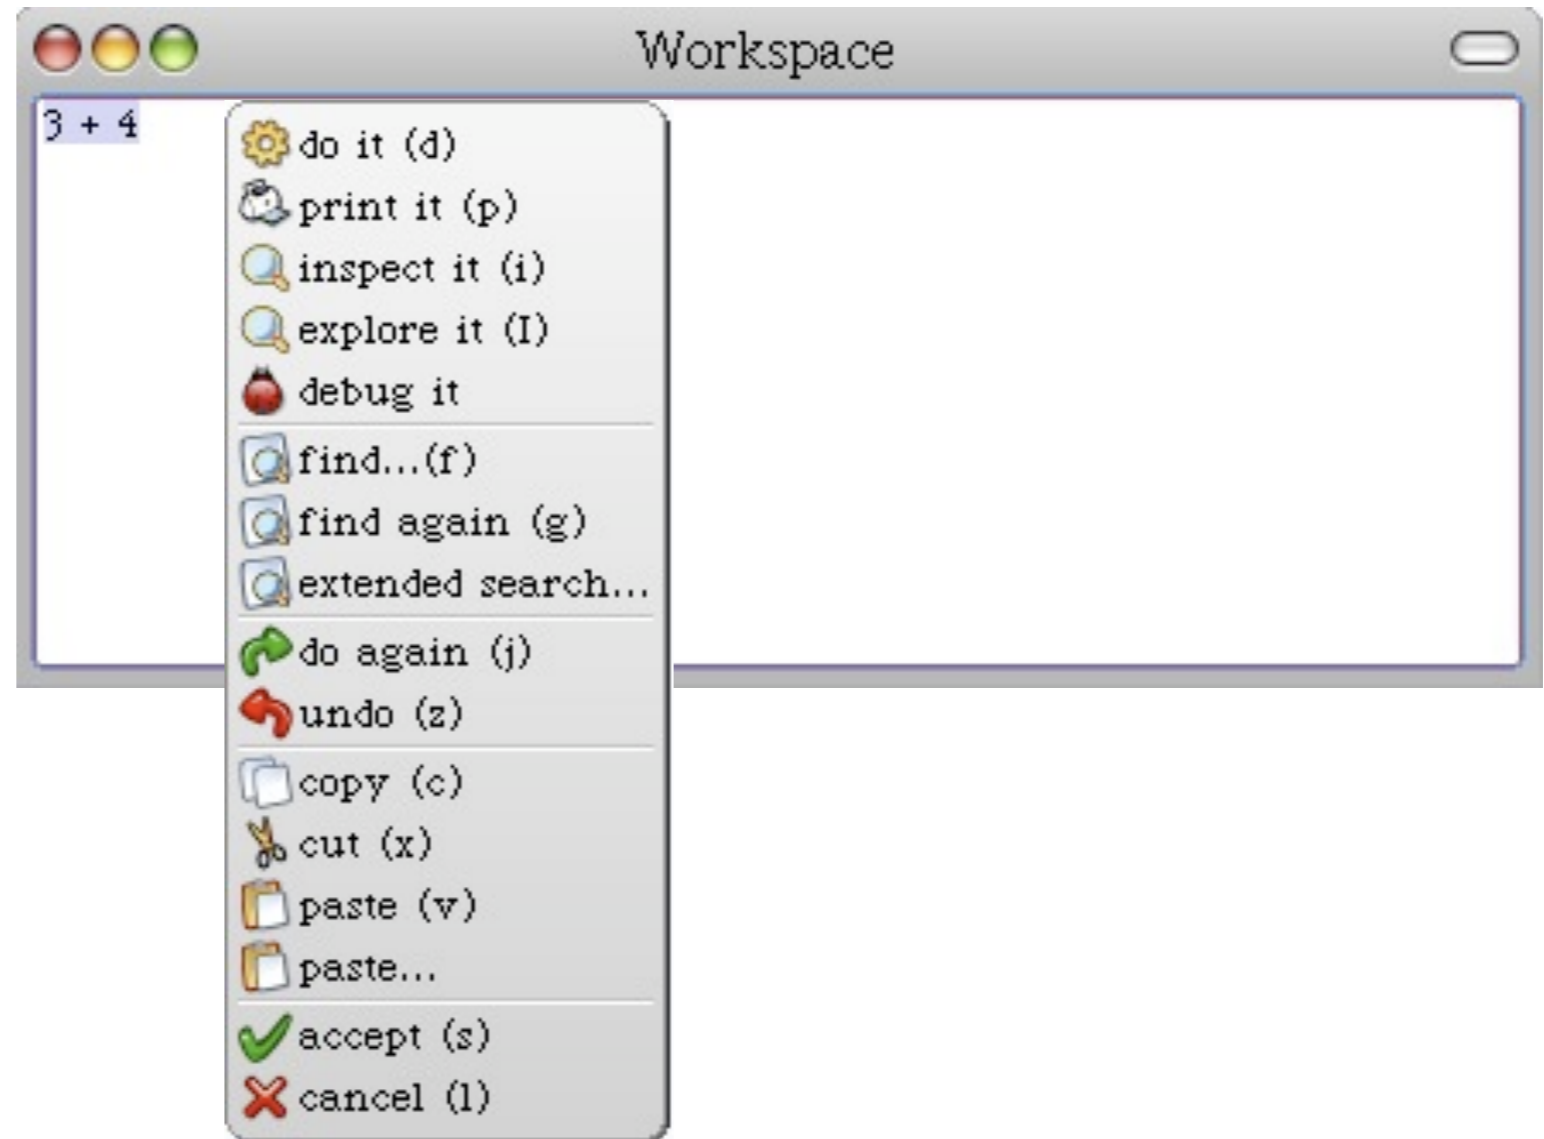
Workspace

3 + 4

do it (d)
print it (p)
inspect it (i)
explore it (I)
debug it
find...(f)
find again (g)
extended search...
do again (j)
undo (z)
copy (c)
cut (x)
paste (v)
paste...
accept (s)
cancel (l)